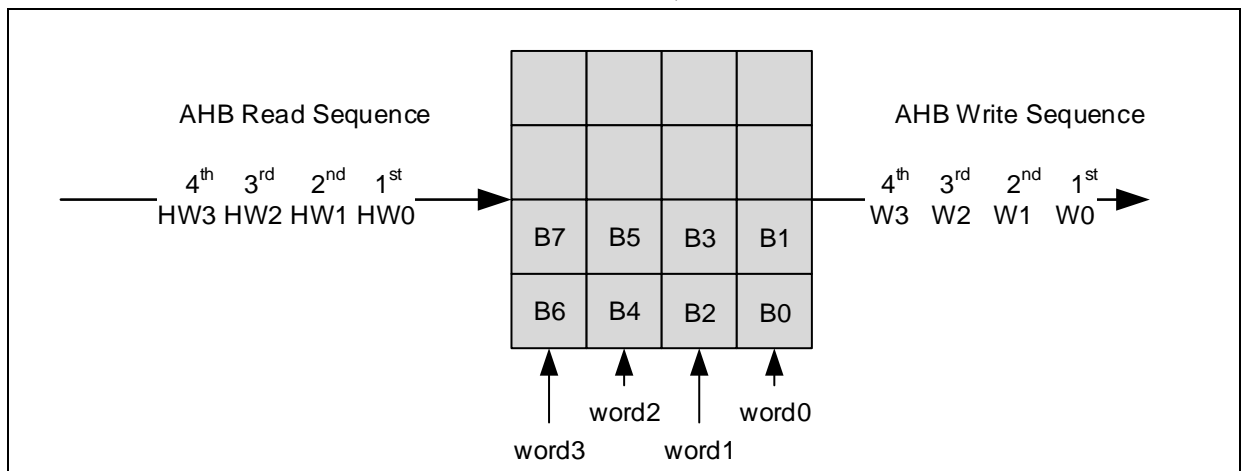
AHB Read Sequence

$4^{th}$ $3^{rd}$ $2^{nd}$ $1^{st}$
HW3 HW2 HW1 HW0

AHB Write Sequence

$4^{th}$ $3^{rd}$ $2^{nd}$ $1^{st}$
W3 W2 W1 W0

| B7 | B5 | B3 | B1 |
|---|---|---|---|
| B6 | B4 | B2 | B0 |

word2 word0

word3 word1